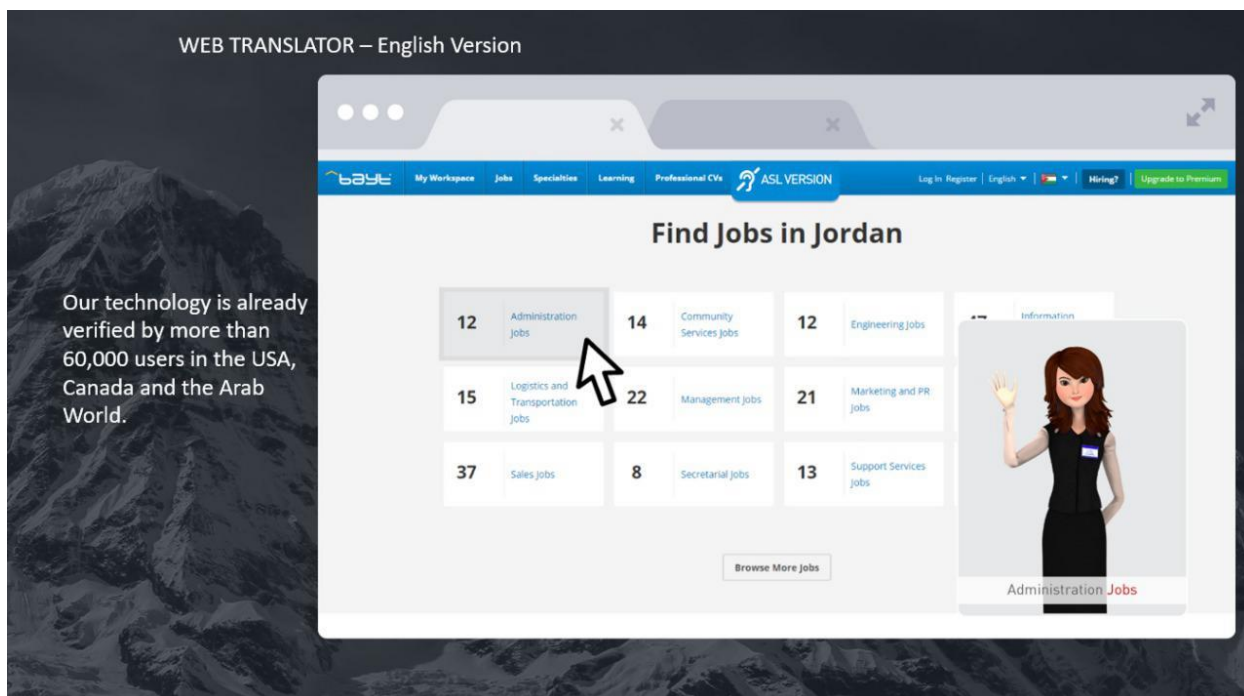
WEB TRANSLATOR – English Version

Our technology is already verified by more than 60,000 users in the USA, Canada and the Arab World.

bayt My Workspace Jobs Specialties Learning Professional CVs ASL VERSION Log In Register | English | Hiring? Upgrade to Premium

Find Jobs in Jordan

| | | | | | | | |
|---|---|---|---|---|---|---|---|
| 12 | Administration Jobs | 14 | Community Services Jobs | 12 | Engineering Jobs | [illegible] | Information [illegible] |
| 15 | Logistics and Transportation Jobs | 22 | Management Jobs | 21 | Marketing and PR Jobs | | |
| 37 | Sales Jobs | 8 | Secretarial Jobs | 13 | Support Services Jobs | | |

Browse More Jobs

Administration Jobs